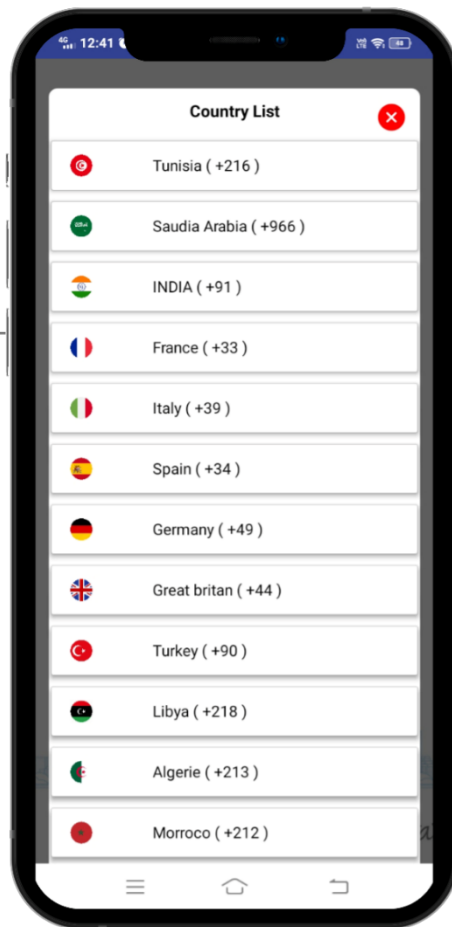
4G 12:41

Country List

Tunisia ( +216 )

Saudia Arabia ( +966 )

INDIA ( +91 )

France ( +33 )

Italy ( +39 )

Spain ( +34 )

Germany ( +49 )

Great britan ( +44 )

Turkey ( +90 )

Libya ( +218 )

Algerie ( +213 )

Morroco ( +212 )